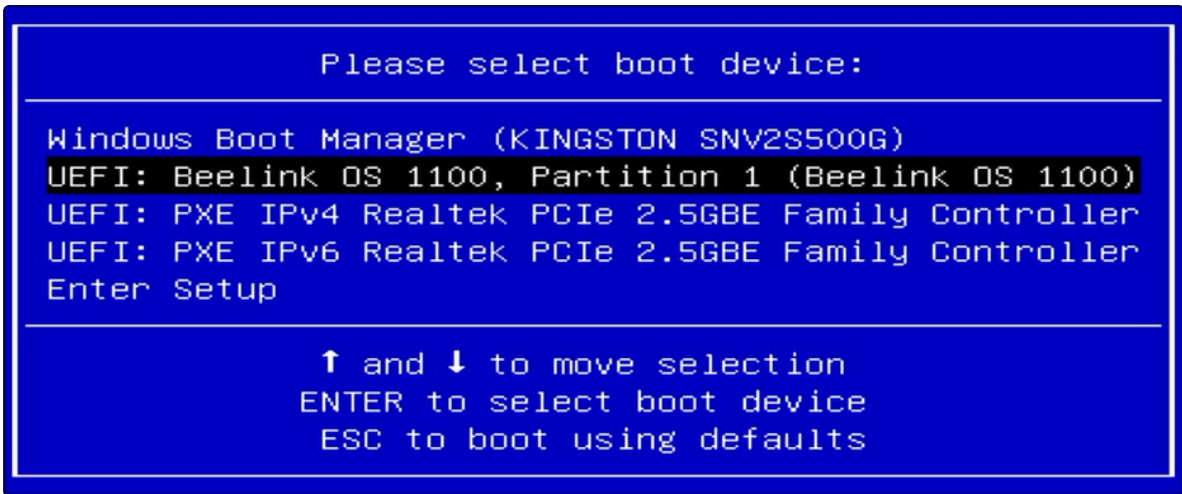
Please select boot device:

Windows Boot Manager (KINGSTON SNV2S500G)
UEFI: Beelink OS 1100, Partition 1 (Beelink OS 1100)
UEFI: PXE IPv4 Realtek PCIe 2.5GBE Family Controller
UEFI: PXE IPv6 Realtek PCIe 2.5GBE Family Controller
Enter Setup

↑ and ↓ to move selection
ENTER to select boot device
ESC to boot using defaults